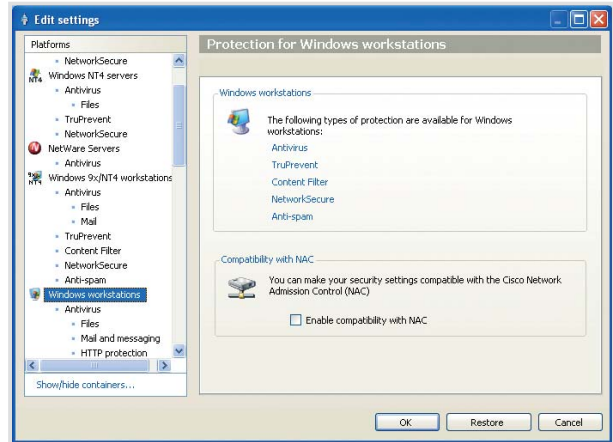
Edit settings

Platforms
NetworkSecure
Windows NT4 servers
Antivirus
Files
TruPrevent
NetworkSecure
NetWare Servers
Antivirus
Windows 9x/NT4 workstations
Antivirus
Files
Mail
TruPrevent
Content Filter
NetworkSecure
Anti-spam
Windows workstations
Antivirus
Files
Mail and messaging
HTTP protection

Show/hide containers...

Protection for Windows workstations

Windows workstations

The following types of protection are available for Windows workstations:

Antivirus
TruPrevent
Content Filter
NetworkSecure
Anti-spam

Compatibility with NAC

You can make your security settings compatible with the Cisco Network Admission Control (NAC)

Enable compatibility with NAC

OK
Restore
Cancel